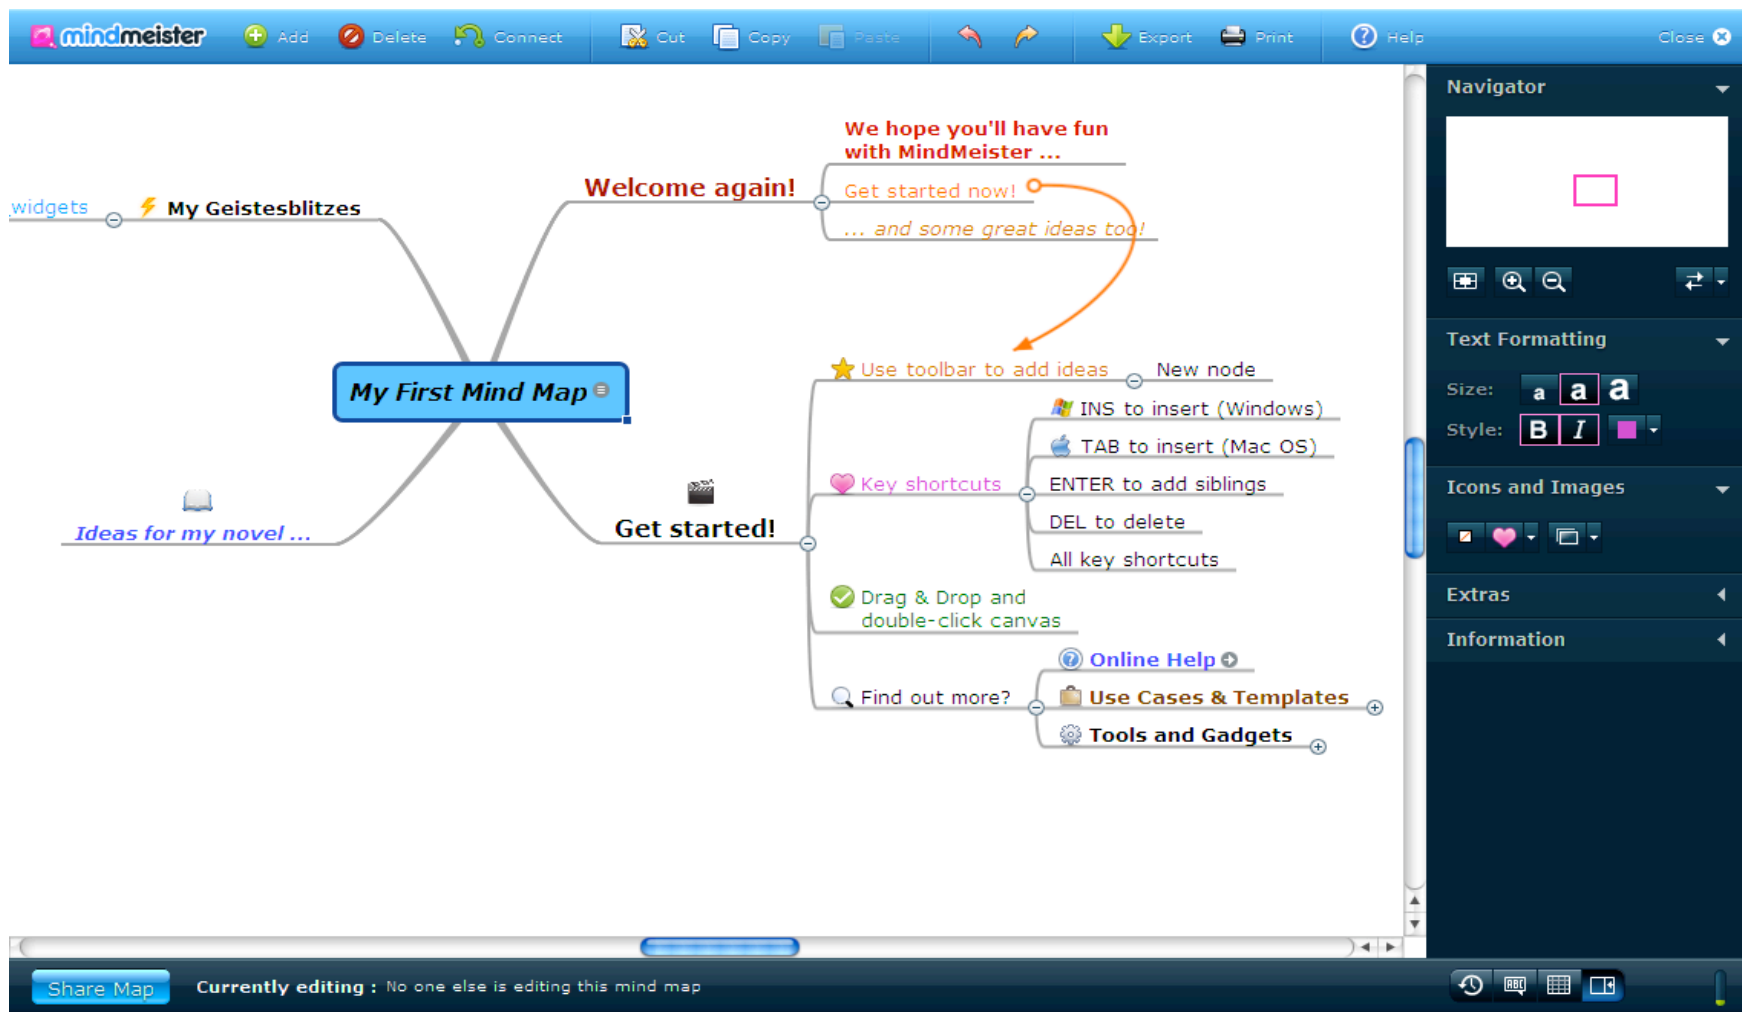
mindmeister Add Delete Connect Cut Copy Paste Export Print Help Close

Navigator

Text Formatting

Size: a a a

Style: B I

Icons and Images

Extras

Information

We hope you'll have fun with MindMeister ...

Welcome again!

Get started now!

... and some great ideas too!

widgets

My Geistesblitzes

My First Mind Map

Use toolbar to add ideas

New node

INS to insert (Windows)

TAB to insert (Mac OS)

Key shortcuts

ENTER to add siblings

DEL to delete

All key shortcuts

Ideas for my novel ...

Get started!

Drag & Drop and double-click canvas

Online Help

Find out more?

Use Cases & Templates

Tools and Gadgets

Share Map

Currently editing : No one else is editing this mind map